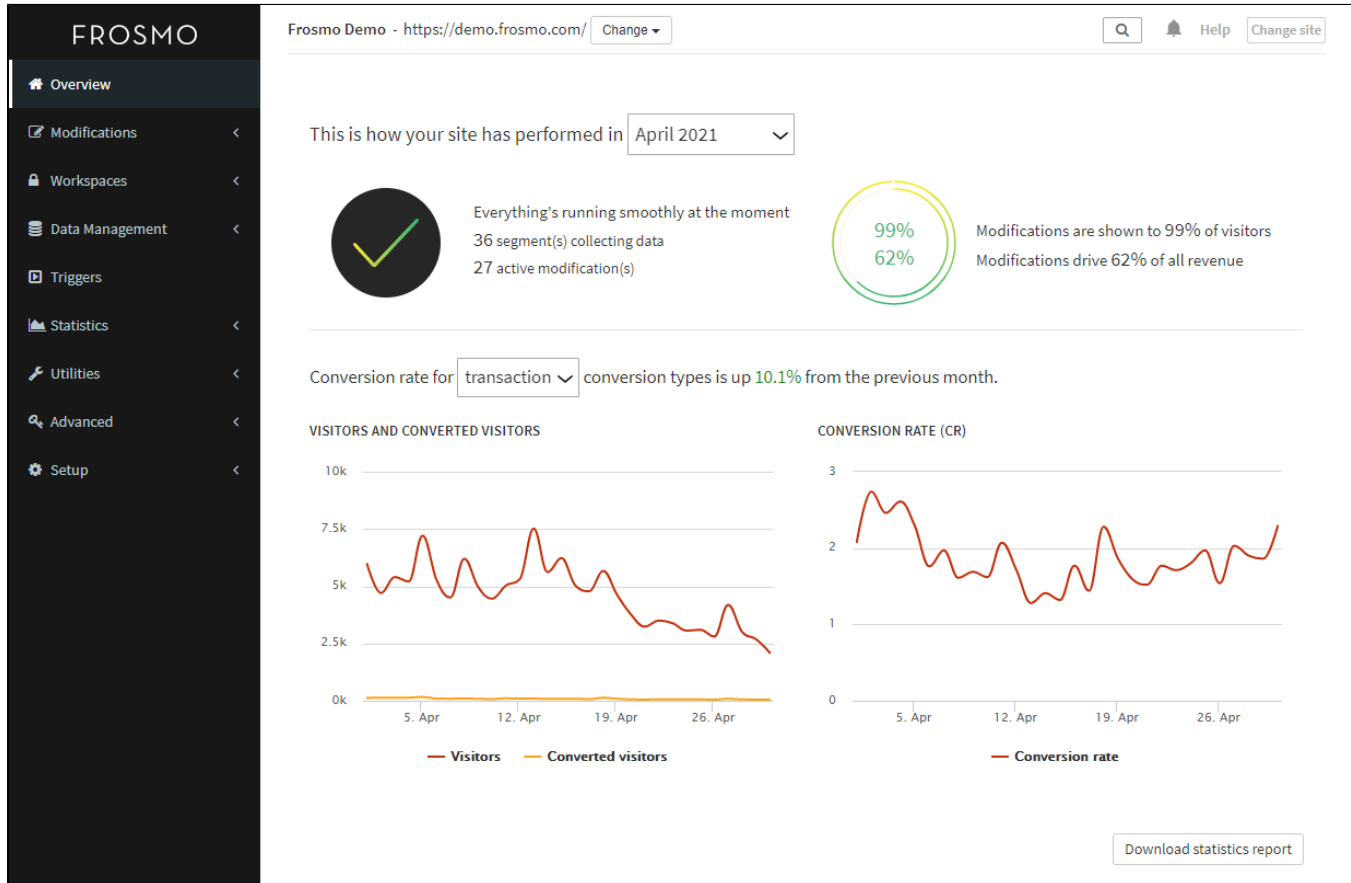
FROSMO

Overview
Modifications
Workspaces
Data Management
Triggers
Statistics
Utilities
Advanced
Setup

Frosmo Demo - https://demo.frosmo.com/ Change

Help Change site

This is how your site has performed in April 2021

Everything's running smoothly at the moment
36 segment(s) collecting data
27 active modification(s)

99%
62%

Modifications are shown to 99% of visitors
Modifications drive 62% of all revenue

Conversion rate for transaction conversion types is up 10.1% from the previous month.

VISITORS AND CONVERTED VISITORS

10k
7.5k
5k
2.5k
0k
5. Apr
12. Apr
19. Apr
26. Apr

Visitors Converted visitors

CONVERSION RATE (CR)

3
2
1
0
5. Apr
12. Apr
19. Apr
26. Apr

Conversion rate

Download statistics report